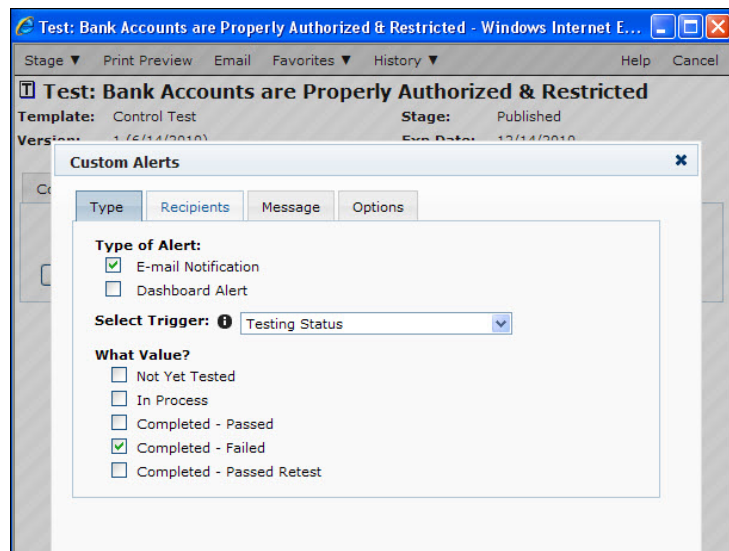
Test: Bank Accounts are Properly Authorized & Restricted - Windows Internet E...

Stage ▼ Print Preview Email Favorites ▼ History ▼ Help Cancel

Test: Bank Accounts are Properly Authorized & Restricted

Template: Control Test Stage: Published

Version: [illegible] Exp Date: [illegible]

Custom Alerts ×

Type Recipients Message Options

Type of Alert:

E-mail Notification

Dashboard Alert

Select Trigger: Testing Status

What Value?

Not Yet Tested

In Process

Completed - Passed

Completed - Failed

Completed - Passed Retest